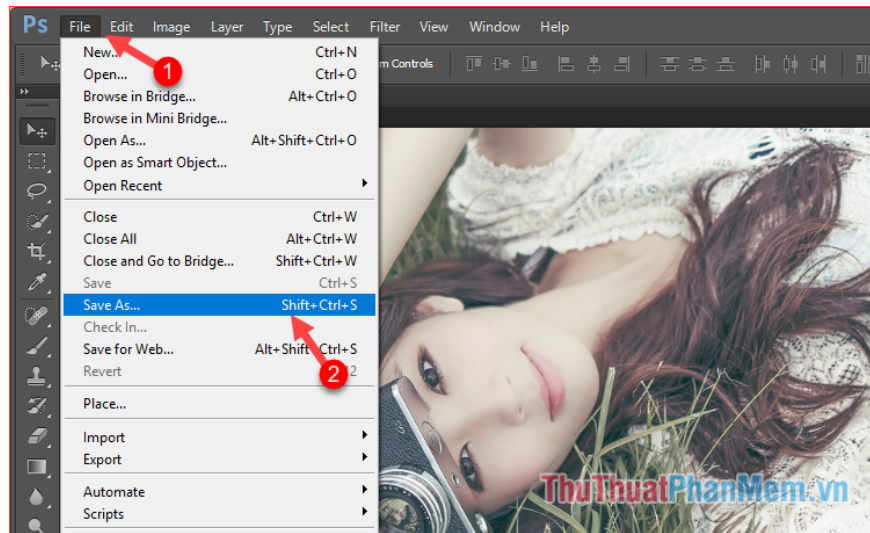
Ps File Edit Image Layer Type Select Filter View Window Help

m Controls

New... Ctrl+N
Open... Ctrl+O
Browse in Bridge... Alt+Ctrl+O
Browse in Mini Bridge...
Open As... Alt+Shift+Ctrl+O
Open as Smart Object...
Open Recent

Close Ctrl+W
Close All Alt+Ctrl+W
Close and Go to Bridge... Shift+Ctrl+W
Save Ctrl+S
Save As... Shift+Ctrl+S
Check In...
Save for Web... Alt+Shift+Ctrl+S
Revert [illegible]2

Place...

Import
Export

Automate
Scripts

1
2

ThuThuatPhanMem.vn